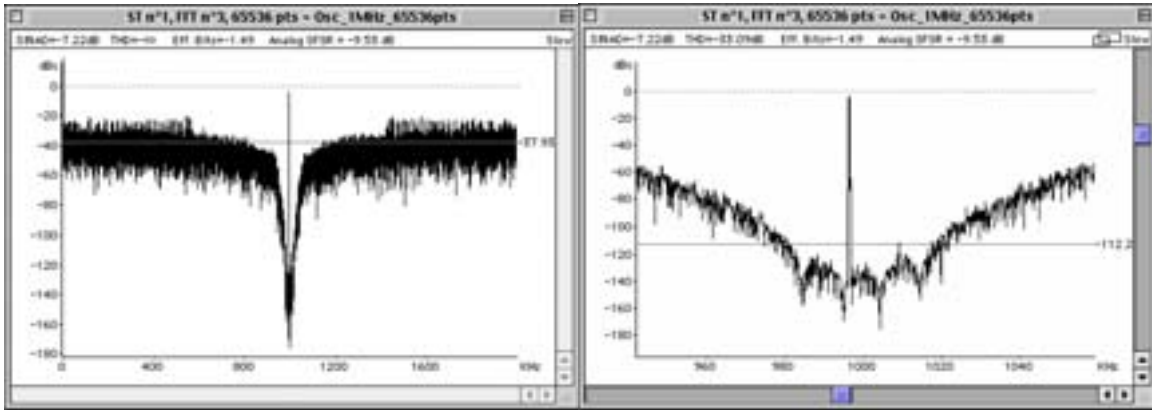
ST n°1, FFT n°3, 65536 pts = Osc_1MHz_65536pts

SINAD=-7.22dB THD=-∞ Eff. Bits=-1.49 Analog SFDR = -9.55 dB

Slow

dBs

0
-20
-40
-60
-80
-100
-120
-140
-160
-180

-37.93

0 400 800 1200 1600 KHz

ST n°1, FFT n°3, 65536 pts = Osc_1MHz_65536pts

SINAD=-7.22dB THD=-33.09dB Eff. Bits=-1.49 Analog SFDR = -9.55 dB

Slow

dBs

0
-20
-40
-60
-80
-100
-120
-140
-160
-180

-112.2

960 980 1000 1020 1040 KHz